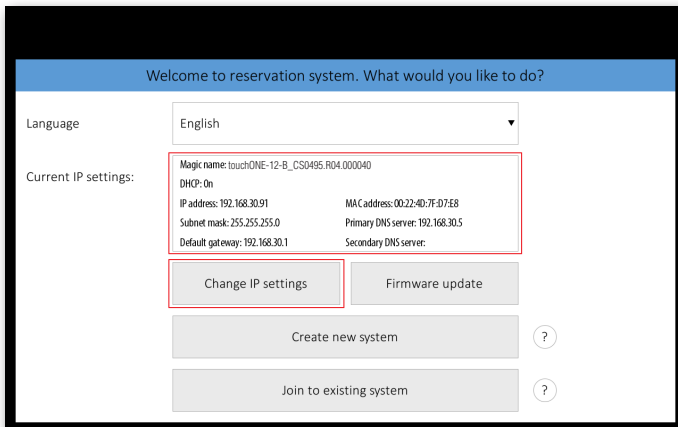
Welcome to reservation system. What would you like to do?

Language

English

Current IP settings:

Magic name: touchONE-12-B_CS0495.R04.000040

DHCP: On

IP address: 192.168.30.91

MAC address: 00:22:4D:7F:D7:E8

Subnet mask: 255.255.255.0

Primary DNS server: 192.168.30.5

Default gateway: 192.168.30.1

Secondary DNS server:

Change IP settings

Firmware update

Create new system

?

Join to existing system

?